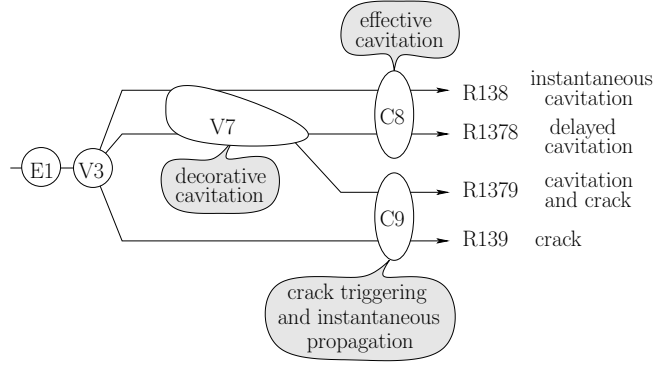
effective cavitation

E1

V3

V7

decorative cavitation

C8

C9

R138 instantaneous cavitation

R1378 delayed cavitation

R1379 cavitation and crack

R139 crack

crack triggering and instantaneous propagation